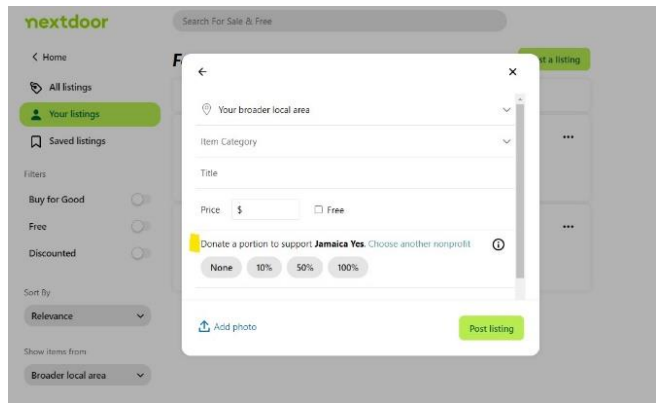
nextdoor

Search For Sale & Free

< Home

All listings

Your listings

Saved listings

Filters

Buy for Good

Free

Discounted

Sort By

Relevance

Show items from

Broader local area

F

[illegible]t a listing

←

×

Your broader local area

Item Category

Title

Price $

Free

Donate a portion to support Jamaica Yes. Choose another nonprofit

None 10% 50% 100%

Add photo

Post listing